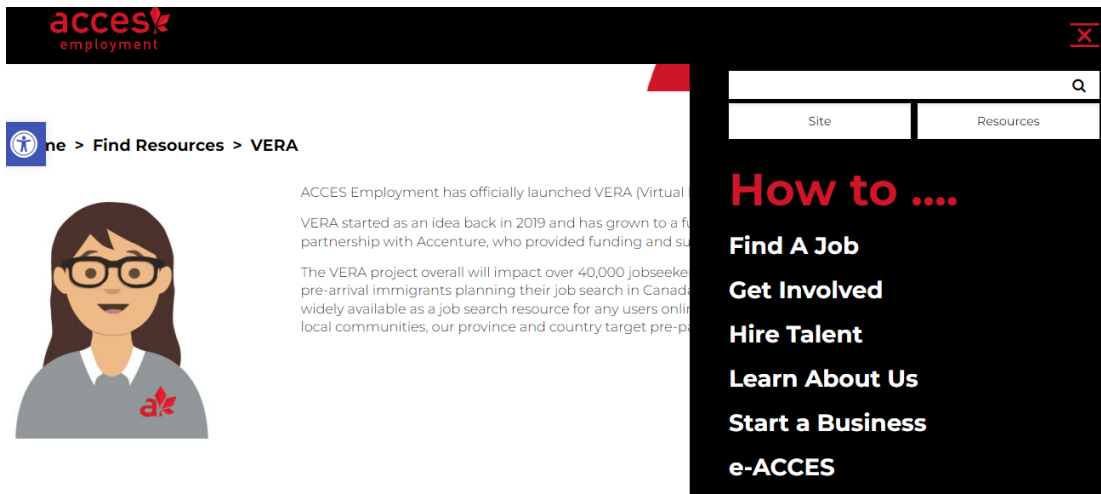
acces employment

ne > Find Resources > VERA

ACCES Employment has officially launched VERA (Virtual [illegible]

VERA started as an idea back in 2019 and has grown to a f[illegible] partnership with Accenture, who provided funding and su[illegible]

The VERA project overall will impact over 40,000 jobseeke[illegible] pre-arrival immigrants planning their job search in Canad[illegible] widely available as a job search resource for any users onli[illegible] local communities, our province and country target pre-pa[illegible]

Site
Resources

How to ....

Find A Job
Get Involved
Hire Talent
Learn About Us
Start a Business
e-ACCES